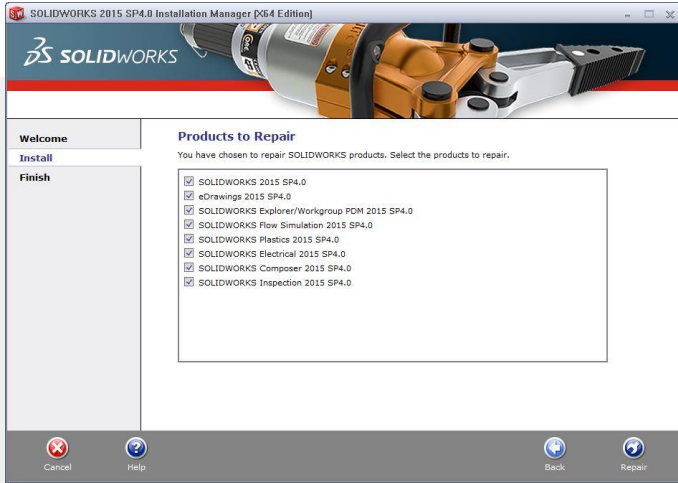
SOLIDWORKS 2015 SP4.0 Installation Manager (X64 Edition)

SOLIDWORKS

Welcome
Install
Finish

Products to Repair

You have chosen to repair SOLIDWORKS products. Select the products to repair.

SOLIDWORKS 2015 SP4.0
eDrawings 2015 SP4.0
SOLIDWORKS Explorer/Workgroup PDM 2015 SP4.0
SOLIDWORKS Flow Simulation 2015 SP4.0
SOLIDWORKS Plastics 2015 SP4.0
SOLIDWORKS Electrical 2015 SP4.0
SOLIDWORKS Composer 2015 SP4.0
SOLIDWORKS Inspection 2015 SP4.0

Cancel
Help
Back
Repair